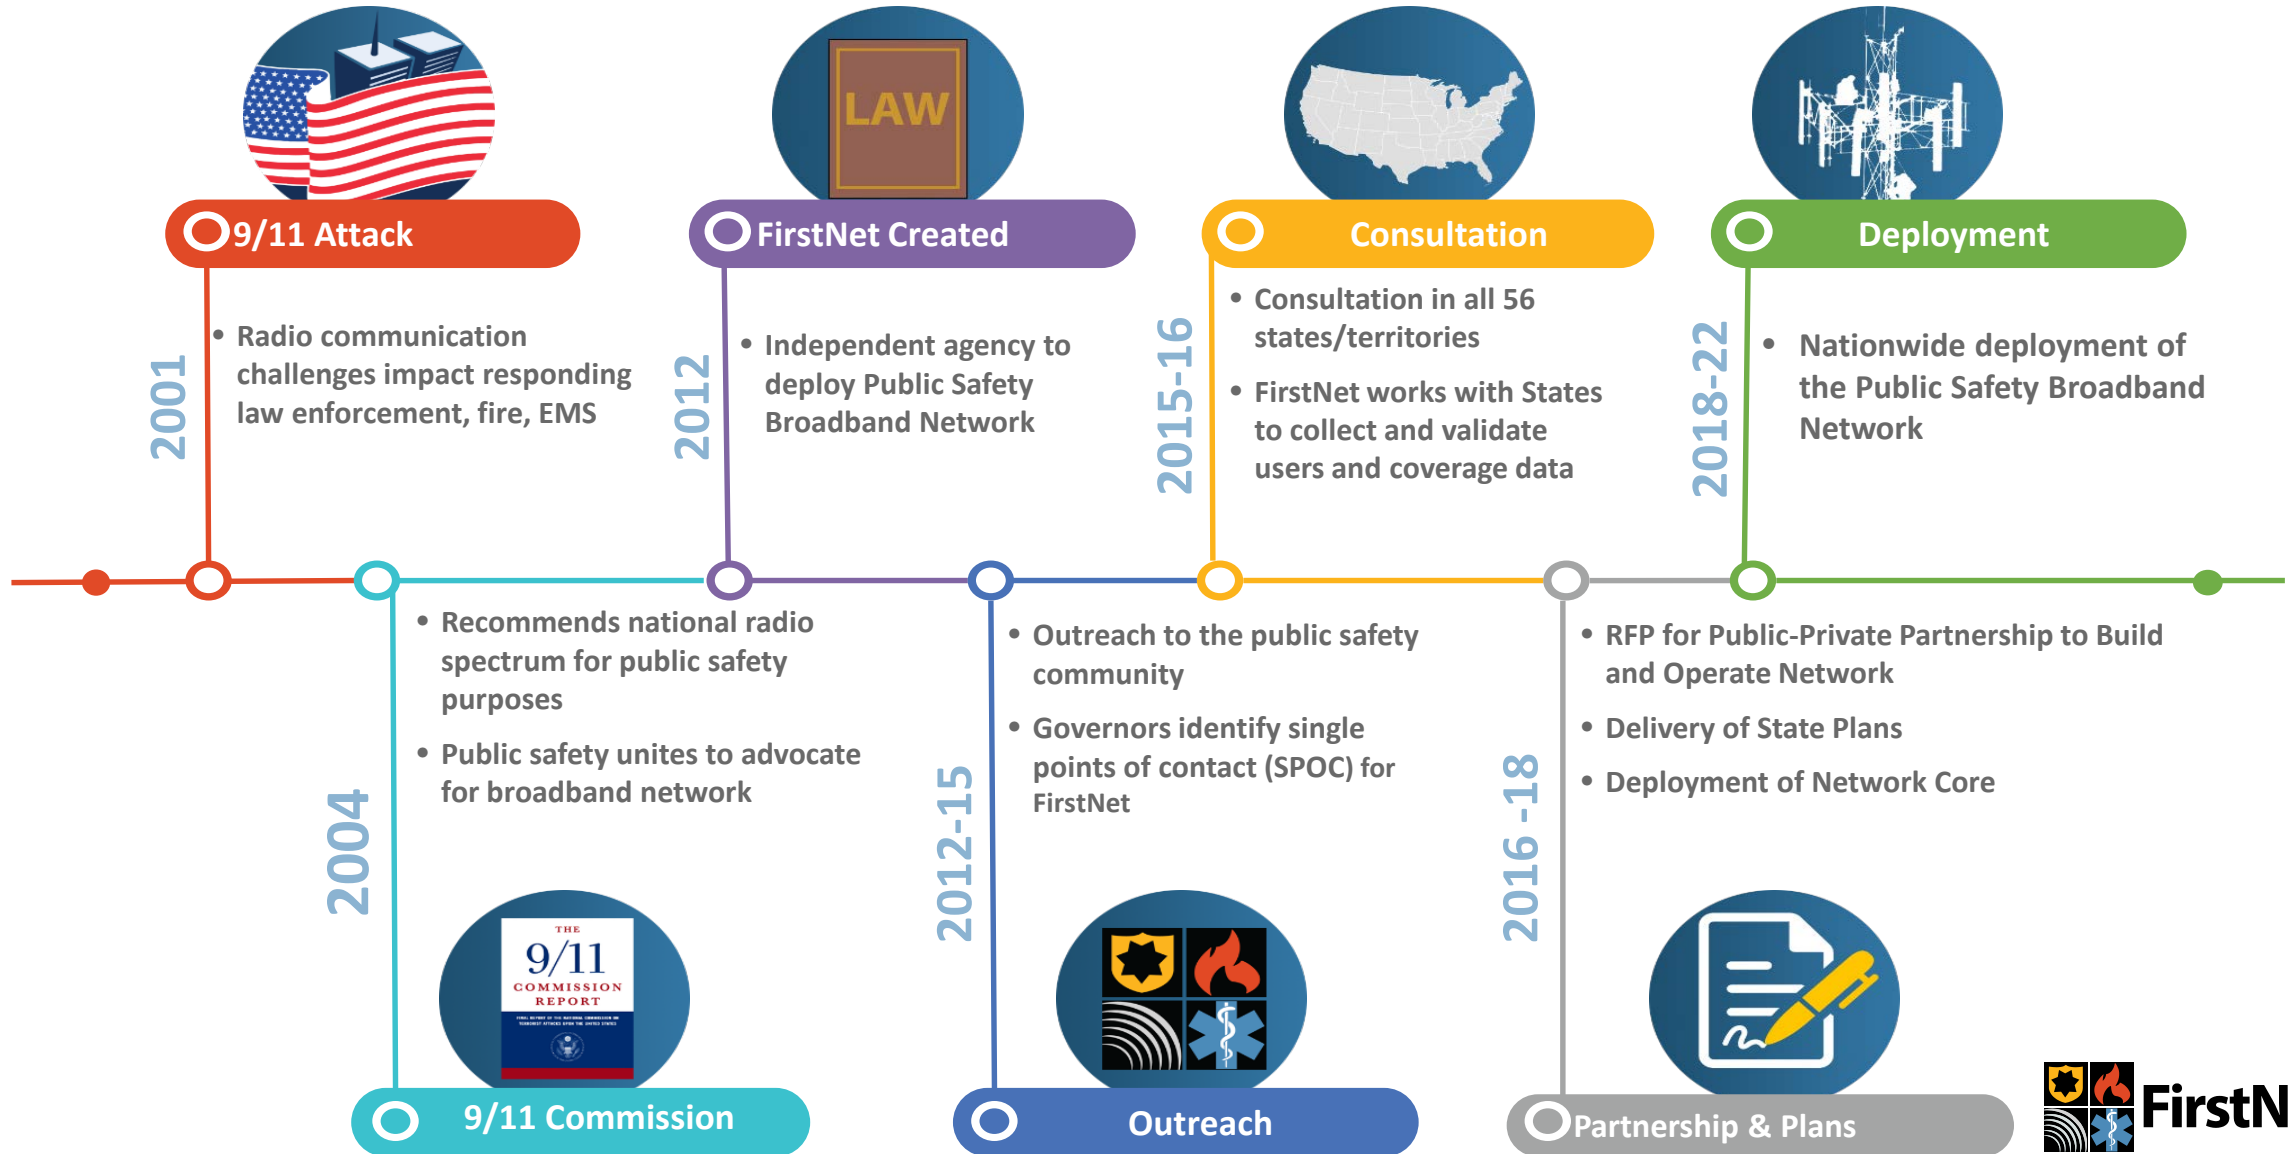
LAW

9/11 Attack

2001

• Radio communication challenges impact responding law enforcement, fire, EMS

FirstNet Created

2012

• Independent agency to deploy Public Safety Broadband Network

Consultation

2015-16

• Consultation in all 56 states/territories

• FirstNet works with States to collect and validate users and coverage data

Deployment

2018-22

• Nationwide deployment of the Public Safety Broadband Network

2004

• Recommends national radio spectrum for public safety purposes

• Public safety unites to advocate for broadband network

THE 9/11 COMMISSION REPORT

9/11 Commission

2012-15

• Outreach to the public safety community

• Governors identify single points of contact (SPOC) for FirstNet

Outreach

2016-18

• RFP for Public-Private Partnership to Build and Operate Network

• Delivery of State Plans

• Deployment of Network Core

Partnership & Plans

FirstN